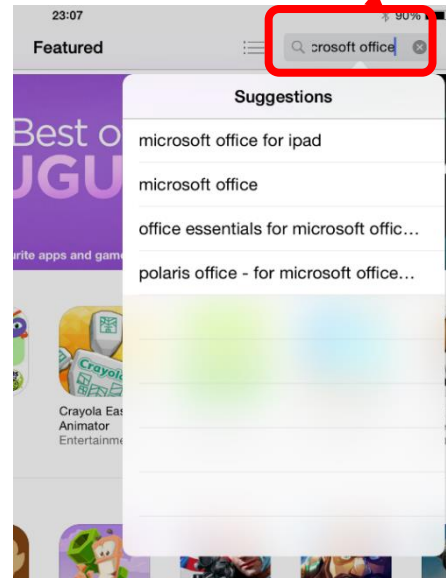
23:07

90%

Featured

crosoft office

Suggestions

microsoft office for ipad

microsoft office

office essentials for microsoft offic...

polaris office - for microsoft office...

Best o

UGU

urite apps and game

Crayola

Crayola Eas

Animator

Entertainme